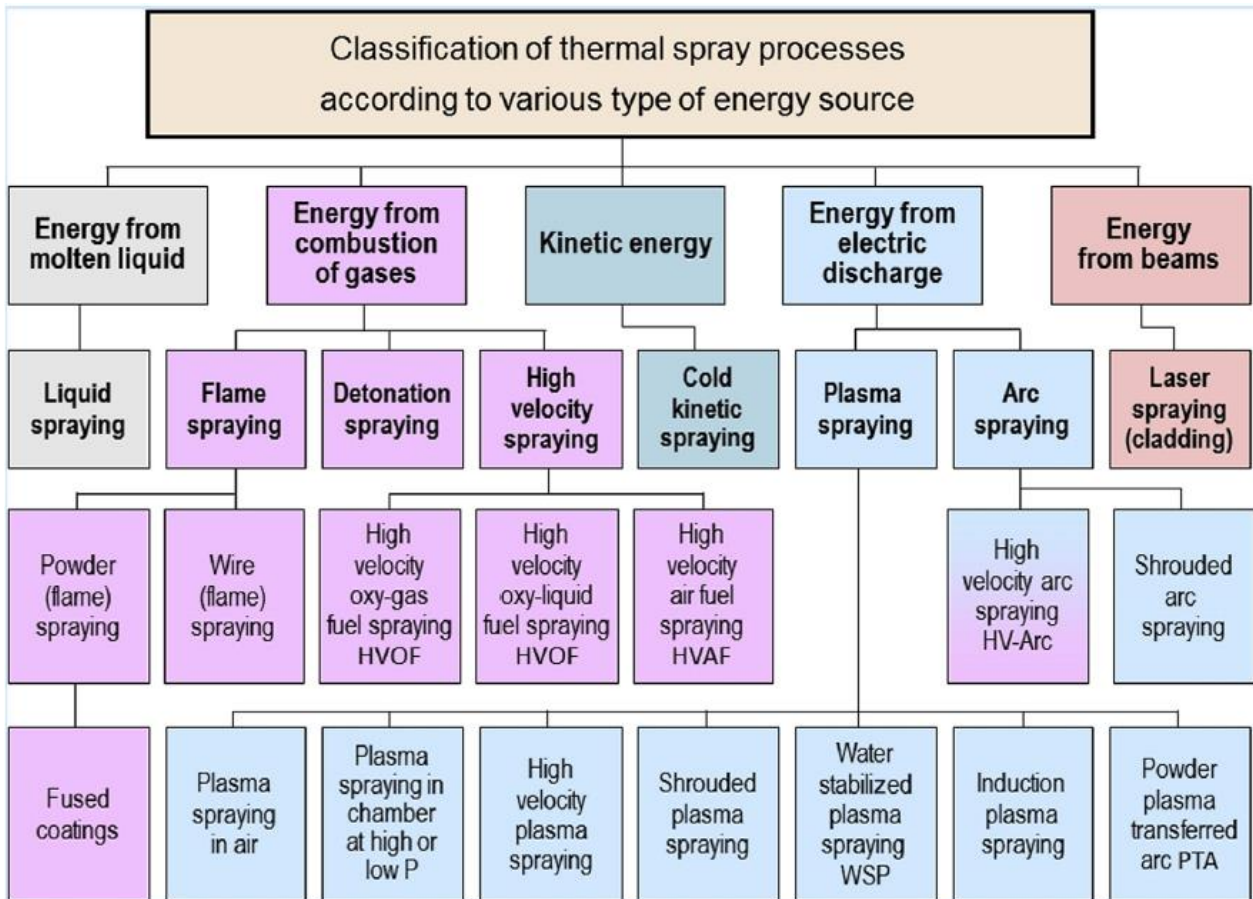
Classification of thermal spray processes according to various type of energy source

Energy from molten liquid

Energy from combustion of gases

Kinetic energy

Energy from electric discharge

Energy from beams

Liquid spraying

Flame spraying

Detonation spraying

High velocity spraying

Cold kinetic spraying

Plasma spraying

Arc spraying

Laser spraying (cladding)

Powder (flame) spraying

Wire (flame) spraying

High velocity oxy-gas fuel spraying HVOF

High velocity oxy-liquid fuel spraying HVOF

High velocity air fuel spraying HVAF

High velocity arc spraying HV-Arc

Shrouded arc spraying

Fused coatings

Plasma spraying in air

Plasma spraying in chamber at high or low P

High velocity plasma spraying

Shrouded plasma spraying

Water stabilized plasma spraying WSP

Induction plasma spraying

Powder plasma transferred arc PTA